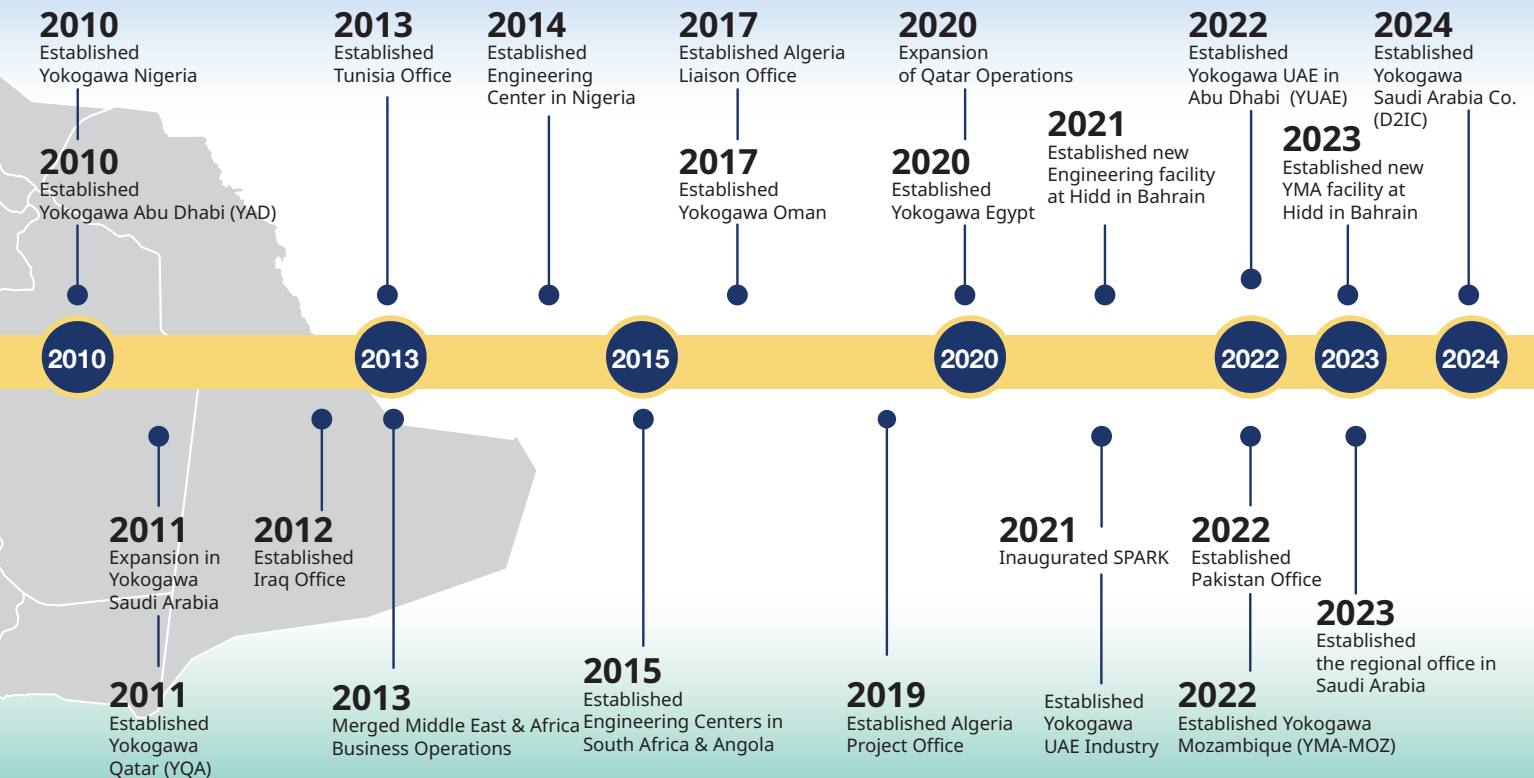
2010
Established Yokogawa Nigeria

2010
Established Yokogawa Abu Dhabi (YAD)

2013
Established Tunisia Office

2014
Established Engineering Center in Nigeria

2017
Established Algeria Liaison Office

2017
Established Yokogawa Oman

2020
Expansion of Qatar Operations

2020
Established Yokogawa Egypt

2021
Established new Engineering facility at Hidd in Bahrain

2022
Established Yokogawa UAE in Abu Dhabi (YUAE)

2023
Established new YMA facility at Hidd in Bahrain

2024
Established Yokogawa Saudi Arabia Co. (D2IC)

2010

2013

2015

2020

2022

2023

2024

2011
Expansion in Yokogawa Saudi Arabia

2011
Established Yokogawa Qatar (YQA)

2012
Established Iraq Office

2013
Merged Middle East & Africa Business Operations

2015
Established Engineering Centers in South Africa & Angola

2019
Established Algeria Project Office

2021
Inaugurated SPARK

Established Yokogawa UAE Industry

2022
Established Pakistan Office

2022
Established Yokogawa Mozambique (YMA-MOZ)

2023
Established the regional office in Saudi Arabia